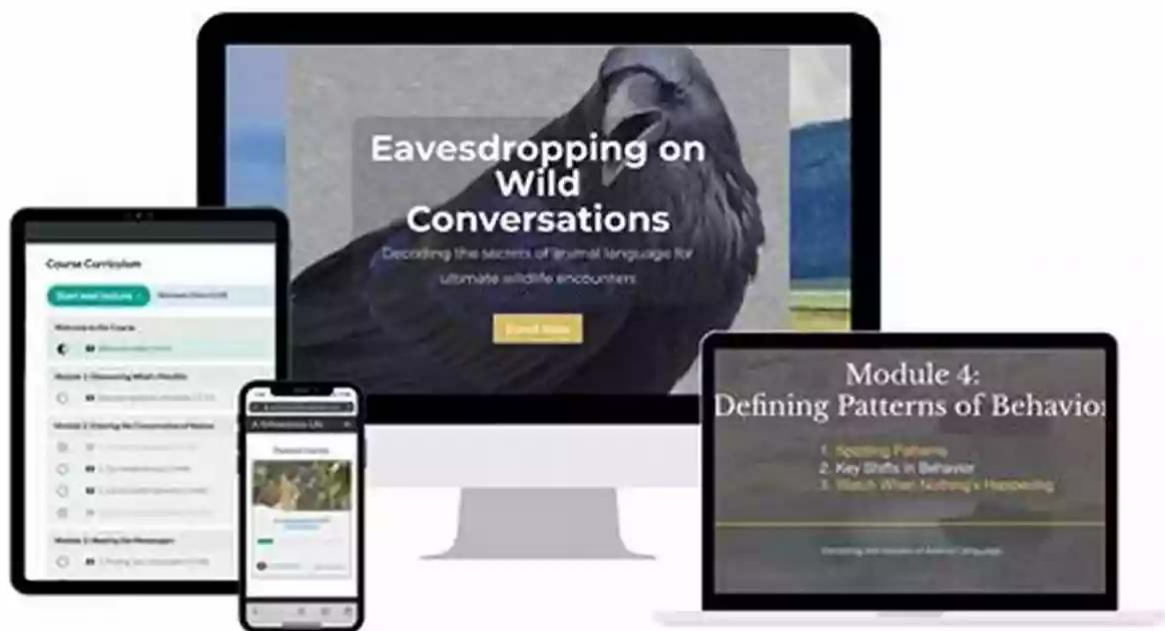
Eavesdropping on Wild Conversations

Decoding the secrets of animal language for ultimate wildlife encounters

Enroll Now

Course Curriculum

Start next lecture

Welcome to the Course

Module 1: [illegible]

Module 2: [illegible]

Module 3: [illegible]

A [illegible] Life

Module 4:
Defining Patterns of Behavior

1. Spotting Patterns
2. Key Shifts in Behavior
3. Watch When Nothing's Happening

Decoding the Secrets of Animal Language